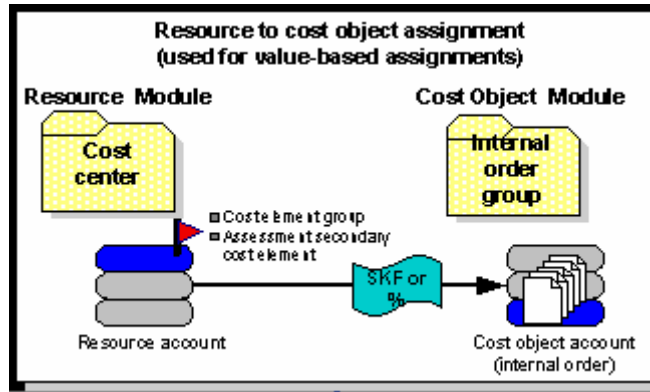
Resource to cost object assignment
(used for value-based assignments)

Resource Module

Cost center

Cost Object Module

Internal order group

Cost element group
Assessment secondary cost element

SKF or %

Resource account

Cost object account (internal order)